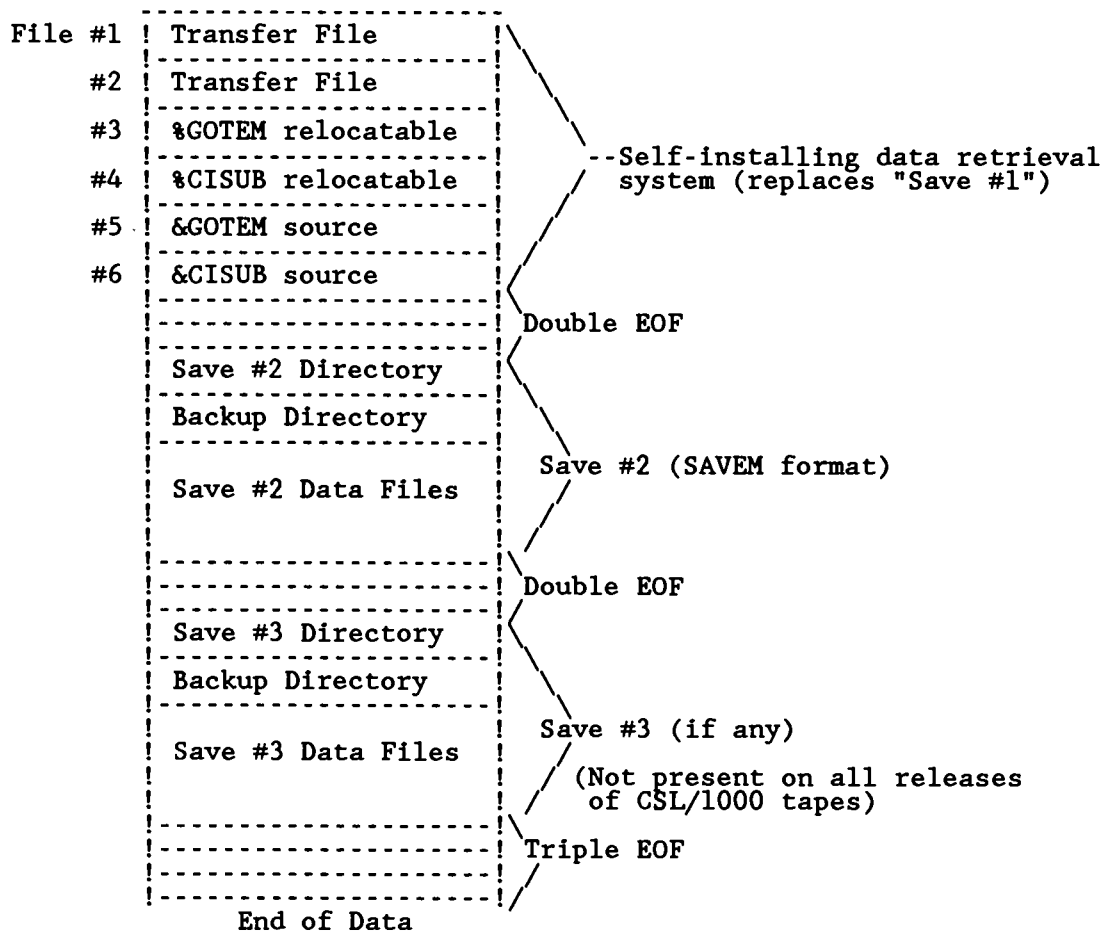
File #1 Transfer File
#2 Transfer File
#3 %GOTEM relocatable
#4 %CISUB relocatable
#5 &GOTEM source
#6 &CISUB source

--Self-installing data retrieval system (replaces "Save #1")

Double EOF

Save #2 Directory
Backup Directory
Save #2 Data Files

Save #2 (SAVEM format)

Double EOF

Save #3 Directory
Backup Directory
Save #3 Data Files

Save #3 (if any)
(Not present on all releases of CSL/1000 tapes)

Triple EOF

End of Data